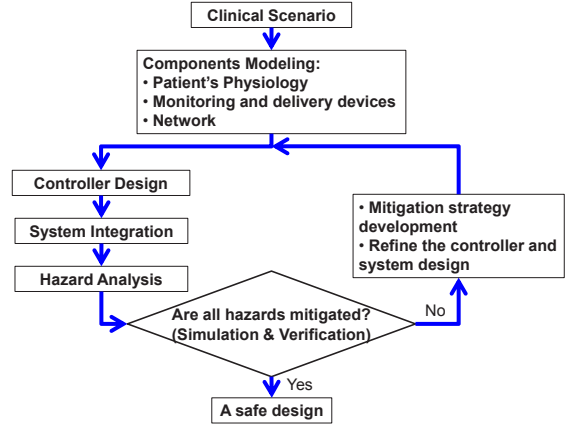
Clinical Scenario

Components Modeling:
• Patient's Physiology
• Monitoring and delivery devices
• Network

Controller Design

System Integration

Hazard Analysis

• Mitigation strategy development
• Refine the controller and system design

Are all hazards mitigated? (Simulation & Verification)

No

Yes

A safe design